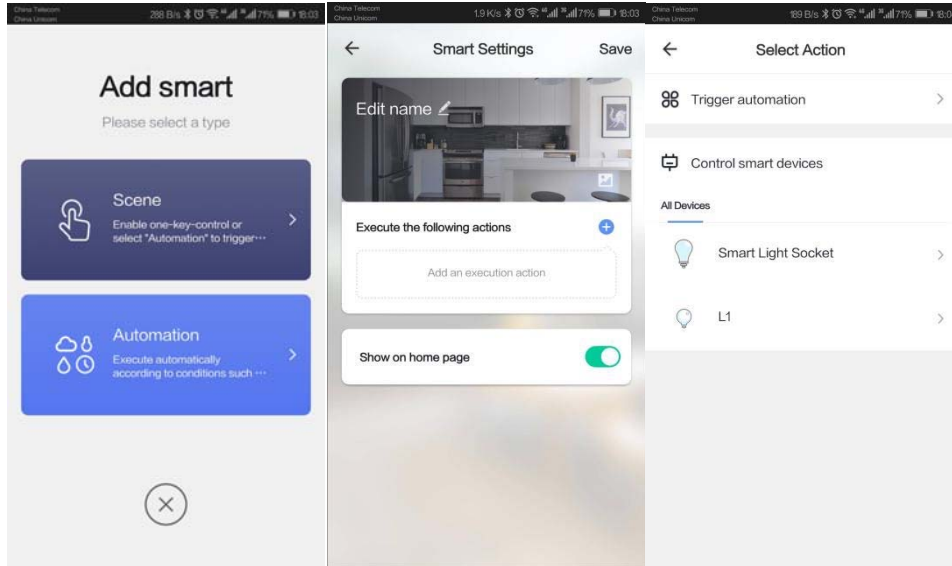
China Telecom
China Unicom
288 B/s 71% 18:03

Add smart
Please select a type

Scene
Enable one-key-control or select "Automation" to trigger···

Automation
Execute automatically according to conditions such ···

China Telecom
China Unicom
1.9 K/s 71% 18:03

Smart Settings
Save

Edit name

Execute the following actions

Add an execution action

Show on home page

China Telecom
China Unicom
189 B/s 71% 18:0

Select Action

Trigger automation

Control smart devices

All Devices

Smart Light Socket

L1